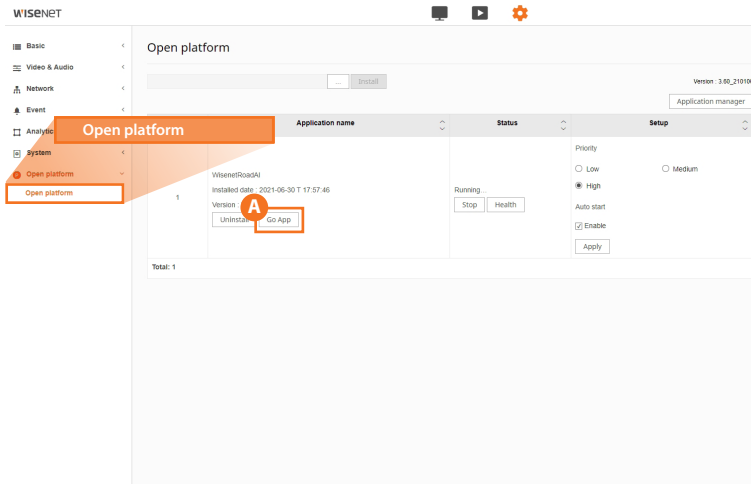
WISENET

Basic
Video & Audio
Network
Event
Analytic
System
Open platform
Open platform

Open platform

Open platform

... Install

Version : 3.60_2101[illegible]

Application manager

| | Application name | Status | Setup |
|---|---|---|---|
| 1 | WisenetRoadAI<br>Installed date : 2021-06-30 T 17:57:46<br>Version<br>Uninstall Go App | Running...<br>Stop Health | Priority<br>Low Medium<br>High<br>Auto start<br>Enable<br>Apply |

A

Total: 1